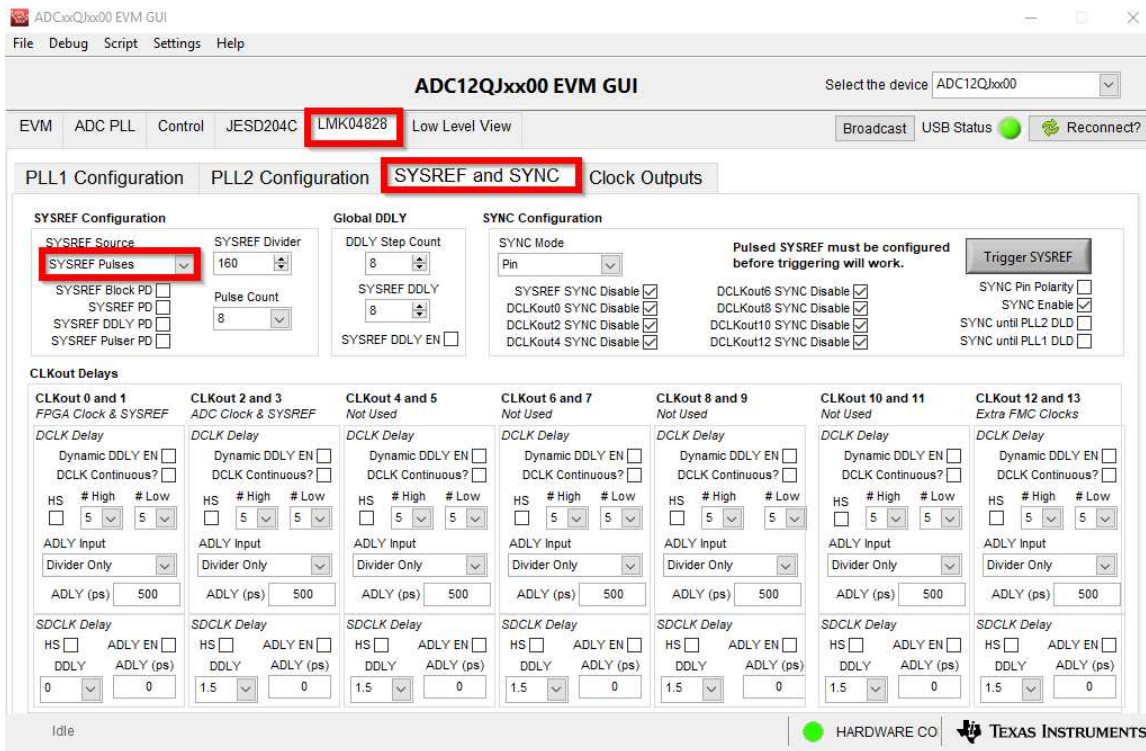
ADCxxQJxx00 EVM GUI

File Debug Script Settings Help

ADC12QJxx00 EVM GUI

Select the device ADC12QJxx00

EVM ADC PLL Control JESD204C LMK04828 Low Level View

Broadcast USB Status Reconnect?

PLL1 Configuration PLL2 Configuration SYSREF and SYNC Clock Outputs

SYSREF Configuration
SYSREF Source
SYSREF Pulses
SYSREF Divider
160
SYSREF Block PD
SYSREF PD
SYSREF DDLY PD
SYSREF Pulser PD
Pulse Count
8

Global DDLY
DDLY Step Count
8
SYSREF DDLY
8
SYSREF DDLY EN

SYNC Configuration
SYNC Mode
Pin
SYSREF SYNC Disable
DCLKout0 SYNC Disable
DCLKout2 SYNC Disable
DCLKout4 SYNC Disable
Pulsed SYSREF must be configured before triggering will work.
DCLKout6 SYNC Disable
DCLKout8 SYNC Disable
DCLKout10 SYNC Disable
DCLKout12 SYNC Disable
Trigger SYSREF
SYNC Pin Polarity
SYNC Enable
SYNC until PLL2 DLD
SYNC until PLL1 DLD

CLKout Delays

| CLKout 0 and 1 | CLKout 2 and 3 | CLKout 4 and 5 | CLKout 6 and 7 | CLKout 8 and 9 | CLKout 10 and 11 | CLKout 12 and 13 |
|---|---|---|---|---|---|---|
| FPGA Clock & SYSREF | ADC Clock & SYSREF | Not Used | Not Used | Not Used | Not Used | Extra FMC Clocks |
| DCLK Delay | DCLK Delay | DCLK Delay | DCLK Delay | DCLK Delay | DCLK Delay | DCLK Delay |
| Dynamic DDLY EN | Dynamic DDLY EN | Dynamic DDLY EN | Dynamic DDLY EN | Dynamic DDLY EN | Dynamic DDLY EN | Dynamic DDLY EN |
| DCLK Continuous? | DCLK Continuous? | DCLK Continuous? | DCLK Continuous? | DCLK Continuous? | DCLK Continuous? | DCLK Continuous? |
| HS # High 5 # Low 5 | HS # High 5 # Low 5 | HS # High 5 # Low 5 | HS # High 5 # Low 5 | HS # High 5 # Low 5 | HS # High 5 # Low 5 | HS # High 5 # Low 5 |
| ADLY Input Divider Only | ADLY Input Divider Only | ADLY Input Divider Only | ADLY Input Divider Only | ADLY Input Divider Only | ADLY Input Divider Only | ADLY Input Divider Only |
| ADLY (ps) 500 | ADLY (ps) 500 | ADLY (ps) 500 | ADLY (ps) 500 | ADLY (ps) 500 | ADLY (ps) 500 | ADLY (ps) 500 |
| SDCLK Delay | SDCLK Delay | SDCLK Delay | SDCLK Delay | SDCLK Delay | SDCLK Delay | SDCLK Delay |
| HS ADLY EN | HS ADLY EN | HS ADLY EN | HS ADLY EN | HS ADLY EN | HS ADLY EN | HS ADLY EN |
| DDLY 0 ADLY (ps) 0 | DDLY 1.5 ADLY (ps) 0 | DDLY 1.5 ADLY (ps) 0 | DDLY 1.5 ADLY (ps) 0 | DDLY 1.5 ADLY (ps) 0 | DDLY 1.5 ADLY (ps) 0 | DDLY 1.5 ADLY (ps) 0 |

Idle

HARDWARE CO

TEXAS INSTRUMENTS